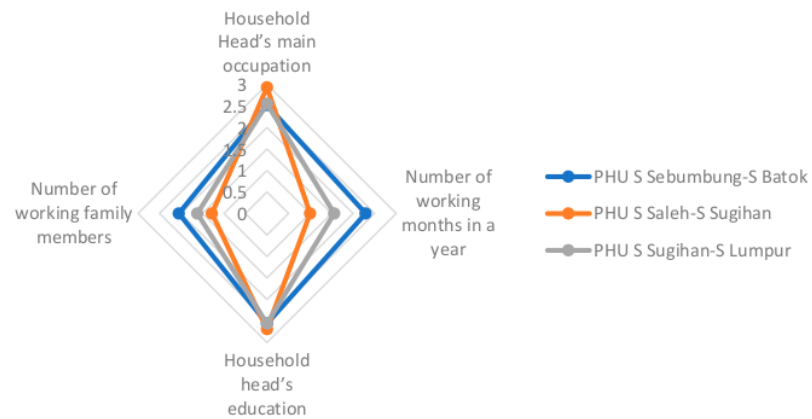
Household Head's main occupation

3
2.5
2
1.5
1
0.5
0

Number of working months in a year

Household head's education

Number of working family members

PHU S Sebumbung-S Batok
PHU S Saleh-S Sugihan
PHU S Sugihan-S Lumpur